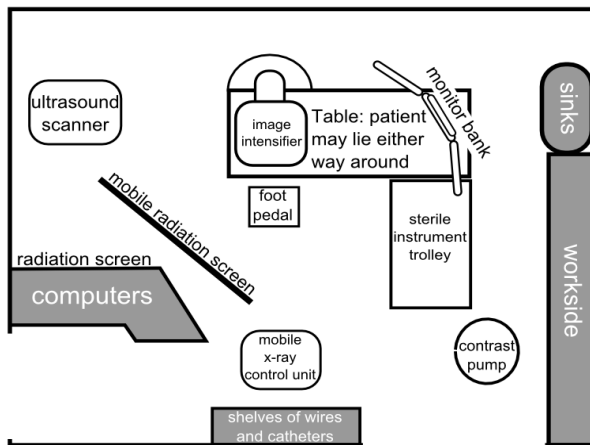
ultrasound scanner

image intensifier

Table: patient may lie either way around

monitor bank

sinks

foot pedal

mobile radiation screen

sterile instrument trolley

radiation screen

computers

workside

mobile x-ray control unit

contrast pump

shelves of wires and catheters